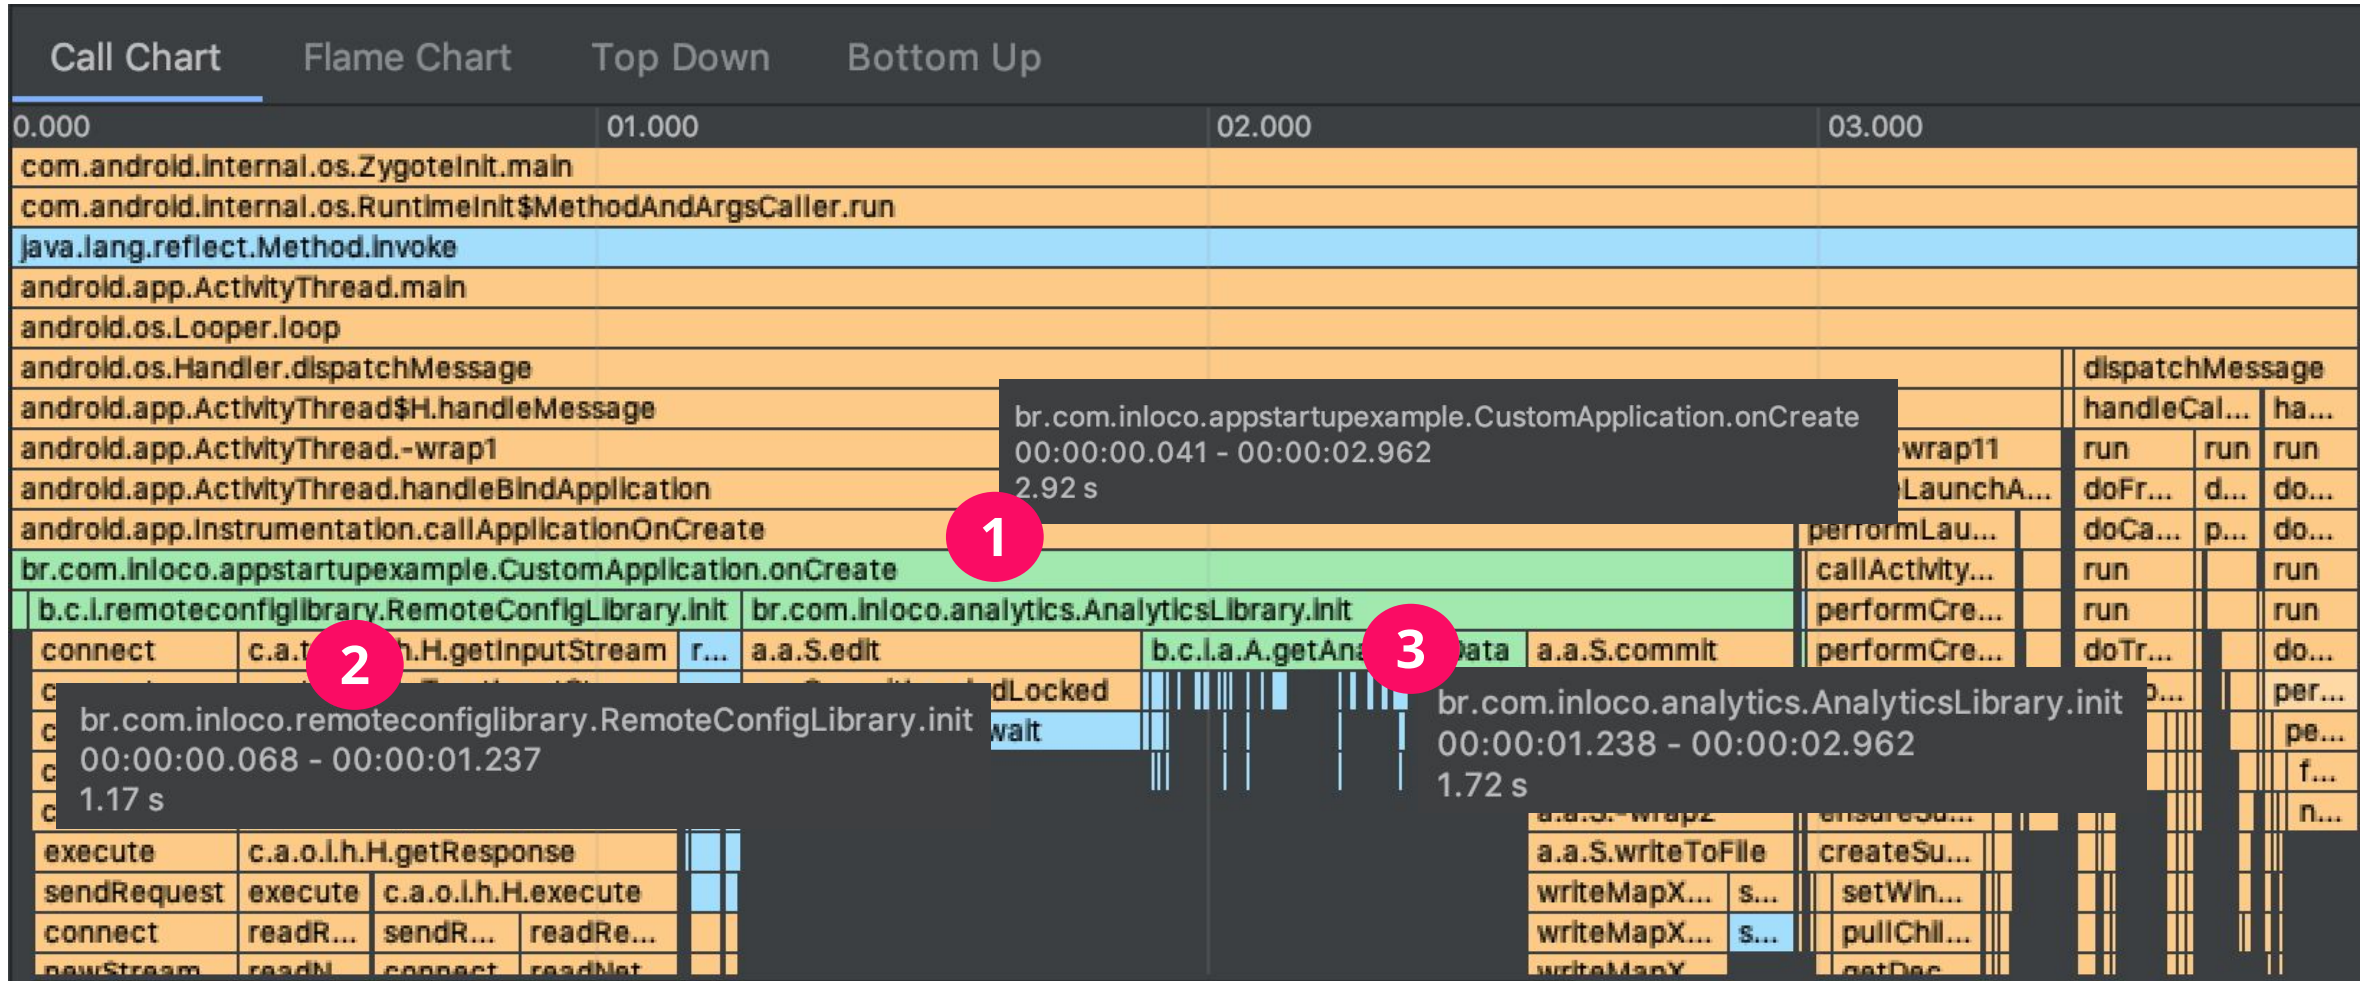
Call Chart Flame Chart Top Down Bottom Up

0.000 01.000 02.000 03.000

com.android.internal.os.ZygoteInit.main
com.android.internal.os.RuntimeInit$MethodAndArgsCaller.run
java.lang.reflect.Method.invoke
android.app.ActivityThread.main
android.os.Looper.loop
android.os.Handler.dispatchMessage dispatchMessage
android.app.ActivityThread$H.handleMessage handleCal... ha...
android.app.ActivityThread.-wrap1 -wrap11 run run run
android.app.ActivityThread.handleBindApplication LaunchA... doFr... d... do...
android.app.Instrumentation.callApplicationOnCreate performLau... doCa... p... do...
br.com.inloco.appstartupexample.CustomApplication.onCreate callActivity... run run
b.c.i.remoteconfiglibrary.RemoteConfigLibrary.init br.com.inloco.analytics.AnalyticsLibrary.init performCre... run run
connect c.a.t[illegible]h.H.getInputStream r... a.a.S.edit b.c.i.a.A.getAna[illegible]Data a.a.S.commit performCre... doTr... do...
dLocked p... per...
wait pe...
f...
n...
execute c.a.o.i.h.H.getResponse a.a.S.writeToFile createSu...
sendRequest execute c.a.o.i.h.H.execute writeMapX... s... setWin...
connect readR... sendR... readRe... writeMapX... s... pullChil...

br.com.inloco.appstartupexample.CustomApplication.onCreate
00:00:00.041 - 00:00:02.962
2.92 s

1

2

br.com.inloco.remoteconfiglibrary.RemoteConfigLibrary.init
00:00:00.068 - 00:00:01.237
1.17 s

3

br.com.inloco.analytics.AnalyticsLibrary.init
00:00:01.238 - 00:00:02.962
1.72 s